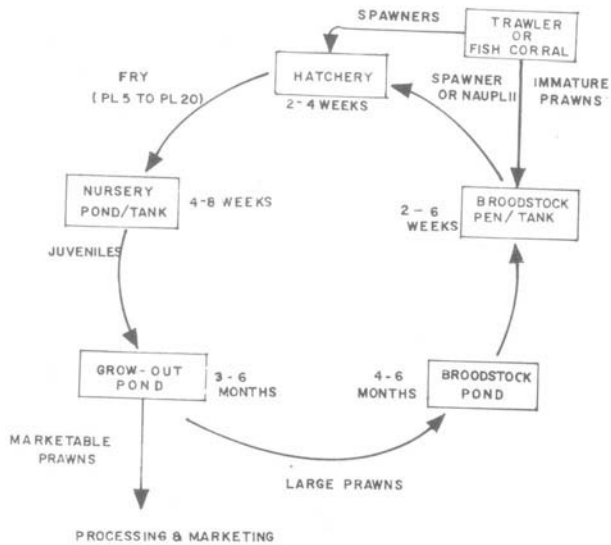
SPAWNERS

TRAWLER OR FISH CORRAL

HATCHERY
2-4 WEEKS

SPAWNER OR NAUPLII

IMMATURE PRAWNS

FRY
(PL 5 TO PL 20)

NURSERY POND/TANK
4-8 WEEKS

BROODSTOCK PEN/TANK
2-6 WEEKS

JUVENILES

GROW-OUT POND
3-6 MONTHS

4-6 MONTHS

BROODSTOCK POND

MARKETABLE PRAWNS

LARGE PRAWNS

PROCESSING & MARKETING